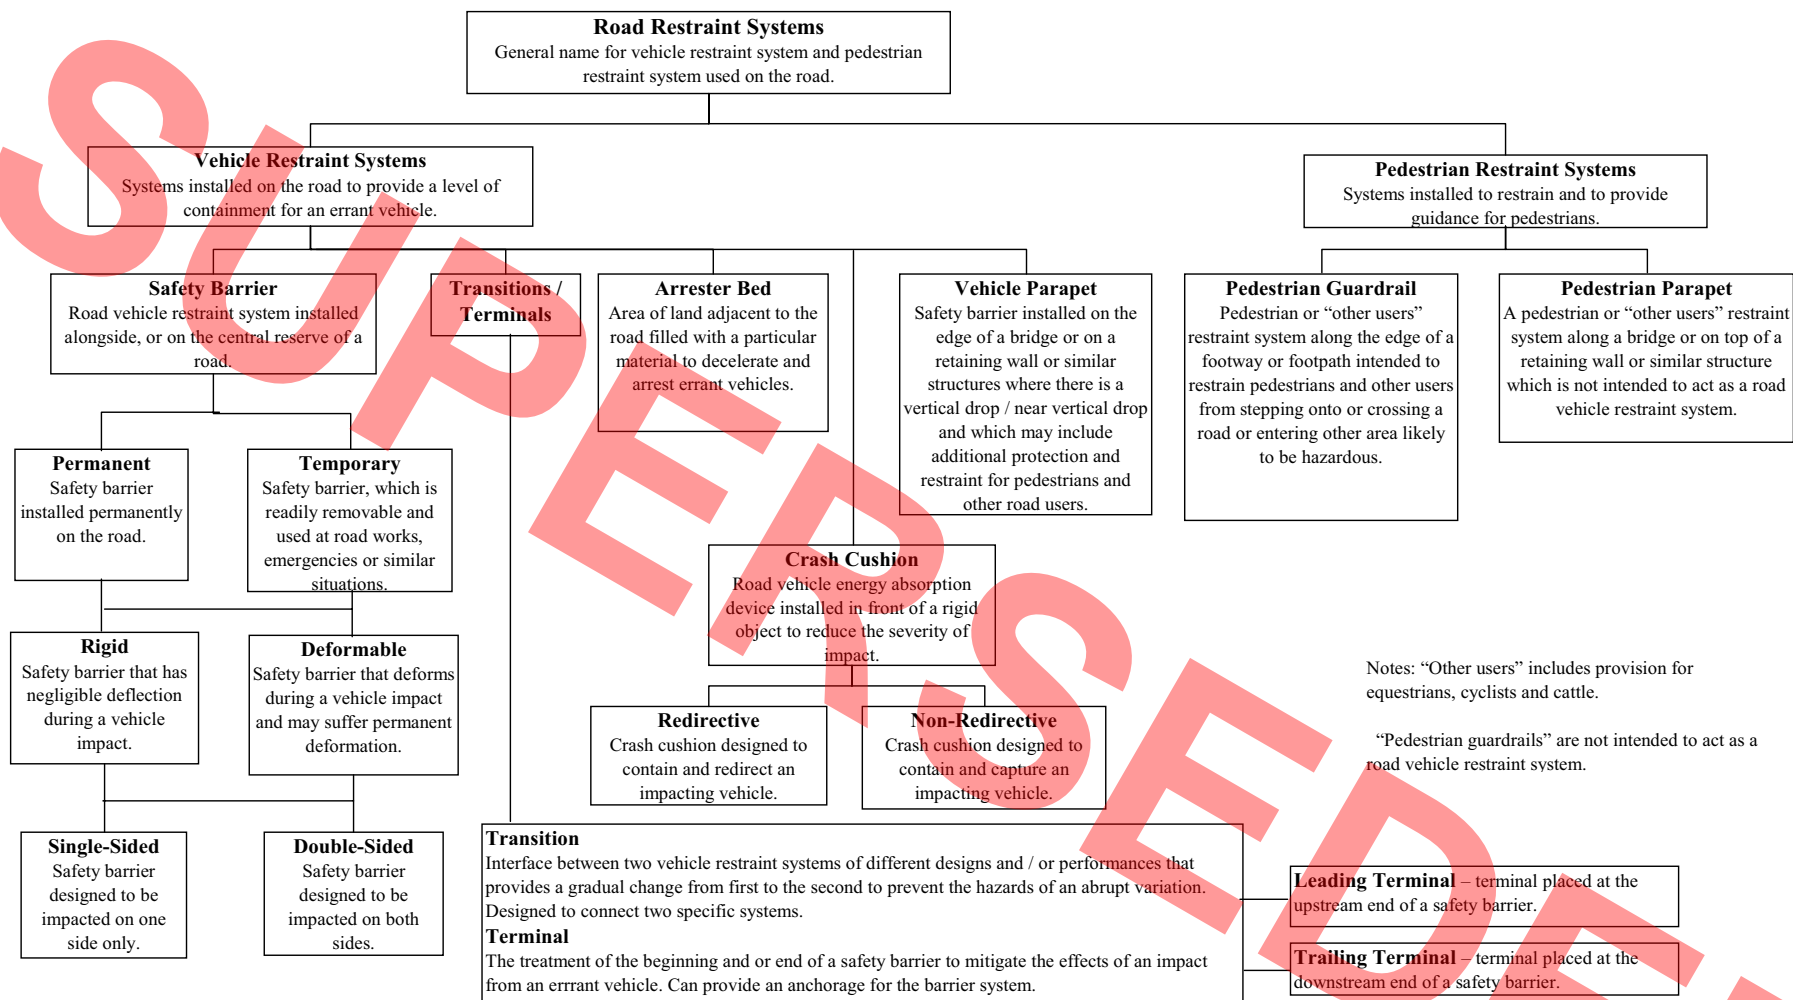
SUPERSEDED

Road Restraint Systems
General name for vehicle restraint system and pedestrian restraint system used on the road.

Vehicle Restraint Systems
Systems installed on the road to provide a level of containment for an errant vehicle.

Pedestrian Restraint Systems
Systems installed to restrain and to provide guidance for pedestrians.

Safety Barrier
Road vehicle restraint system installed alongside, or on the central reserve of a road.

Transitions / Terminals

Arrester Bed
Area of land adjacent to the road filled with a particular material to decelerate and arrest errant vehicles.

Vehicle Parapet
Safety barrier installed on the edge of a bridge or on a retaining wall or similar structures where there is a vertical drop / near vertical drop and which may include additional protection and restraint for pedestrians and other road users.

Pedestrian Guardrail
Pedestrian or "other users" restraint system along the edge of a footway or footpath intended to restrain pedestrians and other users from stepping onto or crossing a road or entering other area likely to be hazardous.

Pedestrian Parapet
A pedestrian or "other users" restraint system along a bridge or on top of a retaining wall or similar structure which is not intended to act as a road vehicle restraint system.

Permanent
Safety barrier installed permanently on the road.

Temporary
Safety barrier, which is readily removable and used at road works, emergencies or similar situations.

Crash Cushion
Road vehicle energy absorption device installed in front of a rigid object to reduce the severity of impact.

Rigid
Safety barrier that has negligible deflection during a vehicle impact.

Deformable
Safety barrier that deforms during a vehicle impact and may suffer permanent deformation.

Notes: "Other users" includes provision for equestrians, cyclists and cattle.

"Pedestrian guardrails" are not intended to act as a road vehicle restraint system.

Redirective
Crash cushion designed to contain and redirect an impacting vehicle.

Non-Redirective
Crash cushion designed to contain and capture an impacting vehicle.

Single-Sided
Safety barrier designed to be impacted on one side only.

Double-Sided
Safety barrier designed to be impacted on both sides.

Transition
Interface between two vehicle restraint systems of different designs and / or performances that provides a gradual change from first to the second to prevent the hazards of an abrupt variation. Designed to connect two specific systems.
Terminal
The treatment of the beginning and or end of a safety barrier to mitigate the effects of an impact from an errrant vehicle. Can provide an anchorage for the barrier system.

Leading Terminal – terminal placed at the upstream end of a safety barrier.

Trailing Terminal – terminal placed at the downstream end of a safety barrier.